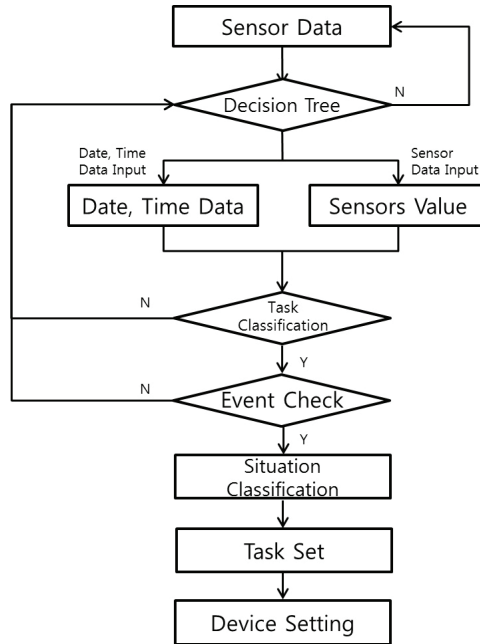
Sensor Data

N

Decision Tree

Date, Time Data Input

Sensor Data Input

Date, Time Data

Sensors Value

N

Task Classification

Y

N

Event Check

Y

Situation Classification

Task Set

Device Setting